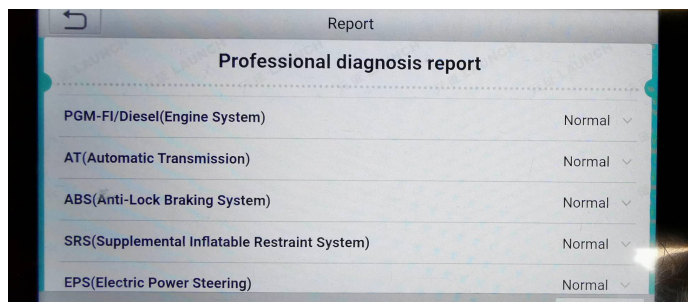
Report

Professional diagnosis report

| | |
|---|---|
| PGM-FI/Diesel(Engine System) | Normal |
| AT(Automatic Transmission) | Normal |
| ABS(Anti-Lock Braking System) | Normal |
| SRS(Supplemental Inflatable Restraint System) | Normal |
| EPS(Electric Power Steering) | Normal |